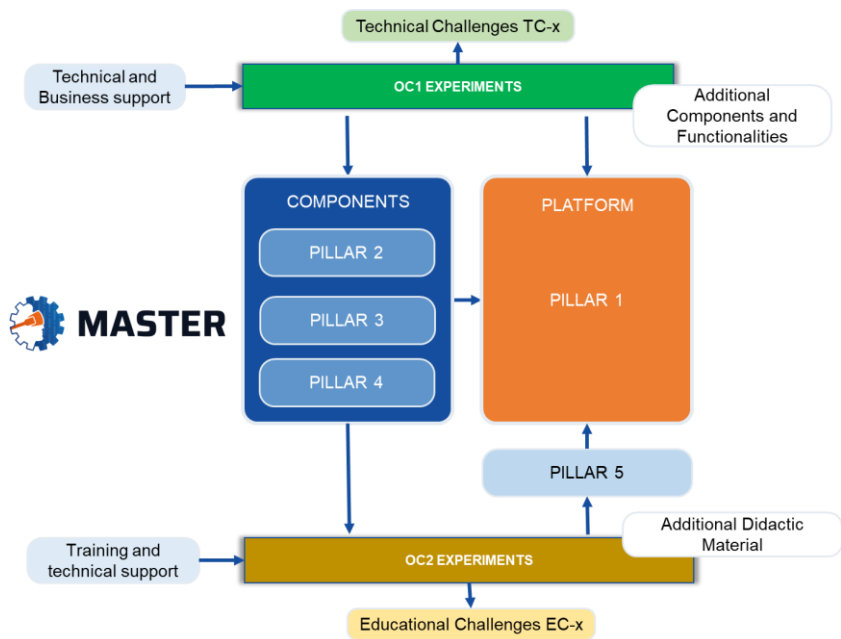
Technical Challenges TC-x

Technical and Business support

OC1 EXPERIMENTS

Additional Components and Functionalities

COMPONENTS

PILLAR 2

PILLAR 3

PILLAR 4

PLATFORM

PILLAR 1

MASTER

PILLAR 5

Additional Didactic Material

Training and technical support

OC2 EXPERIMENTS

Educational Challenges EC-x